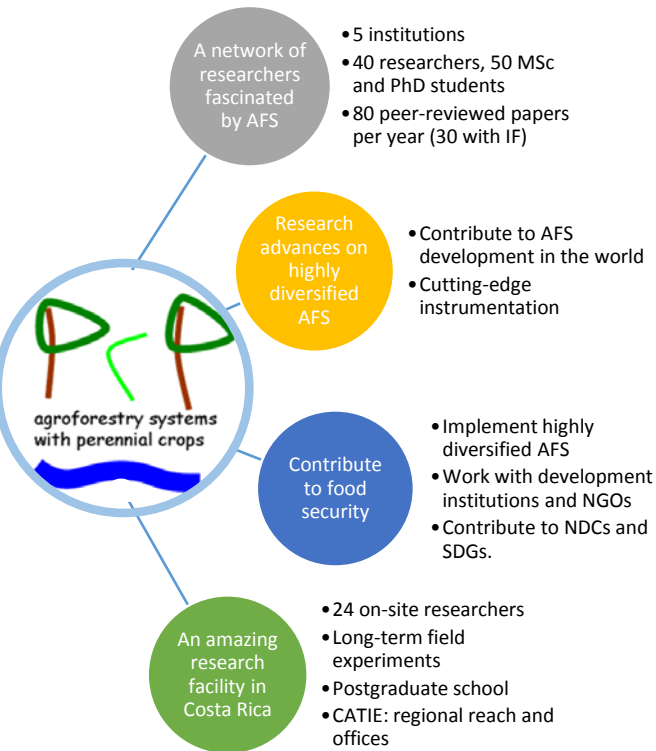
A network of researchers fascinated by AFS

• 5 institutions
• 40 researchers, 50 MSc and PhD students
• 80 peer-reviewed papers per year (30 with IF)

Research advances on highly diversified AFS

• Contribute to AFS development in the world
• Cutting-edge instrumentation

agroforestry systems with perennial crops

Contribute to food security

• Implement highly diversified AFS
• Work with development institutions and NGOs
• Contribute to NDCs and SDGs.

An amazing research facility in Costa Rica

• 24 on-site researchers
• Long-term field experiments
• Postgraduate school
• CATIE: regional reach and offices